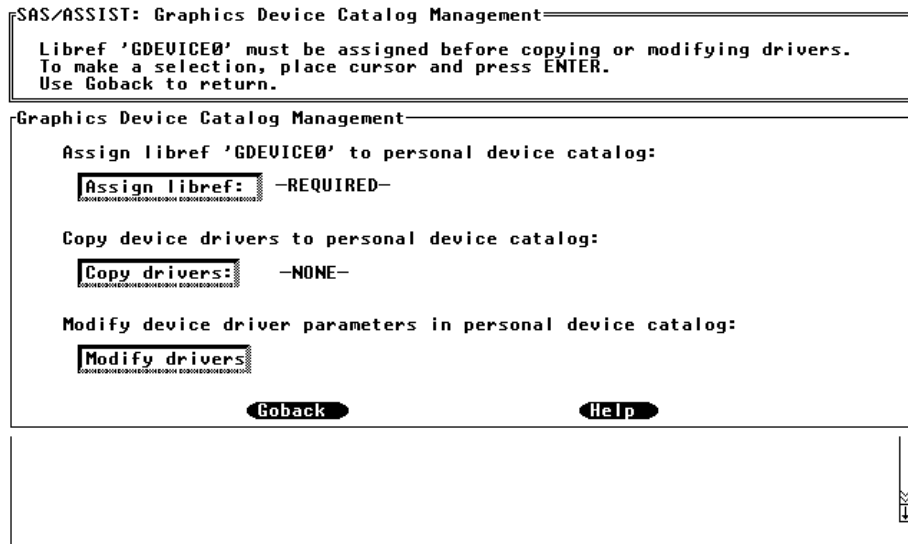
SAS/ASSIST: Graphics Device Catalog Management

Libref 'GDEVICE0' must be assigned before copying or modifying drivers.
To make a selection, place cursor and press ENTER.
Use Goback to return.

Graphics Device Catalog Management

Assign libref 'GDEVICE0' to personal device catalog:

Assign libref: —REQUIRED—

Copy device drivers to personal device catalog:

Copy drivers: —NONE—

Modify device driver parameters in personal device catalog:

Modify drivers

Goback

Help